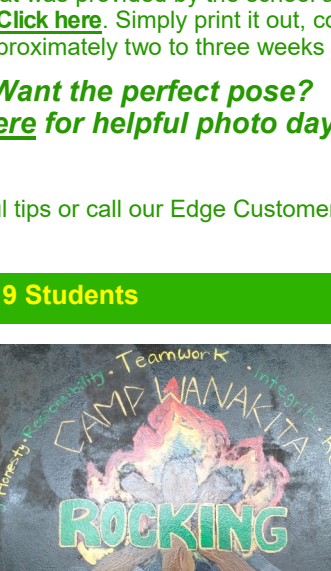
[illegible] was provided by the school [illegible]
Click here. Simply print it out, co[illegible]
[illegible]proximately two to three weeks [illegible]

Want the perfect pose?
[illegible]ere for helpful photo day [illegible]

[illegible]l tips or call our Edge Customer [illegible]

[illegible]9 Students

Honesty · Responsibility · Teamwork · integrity · R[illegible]
CAMP WANAKITA
ROCKING